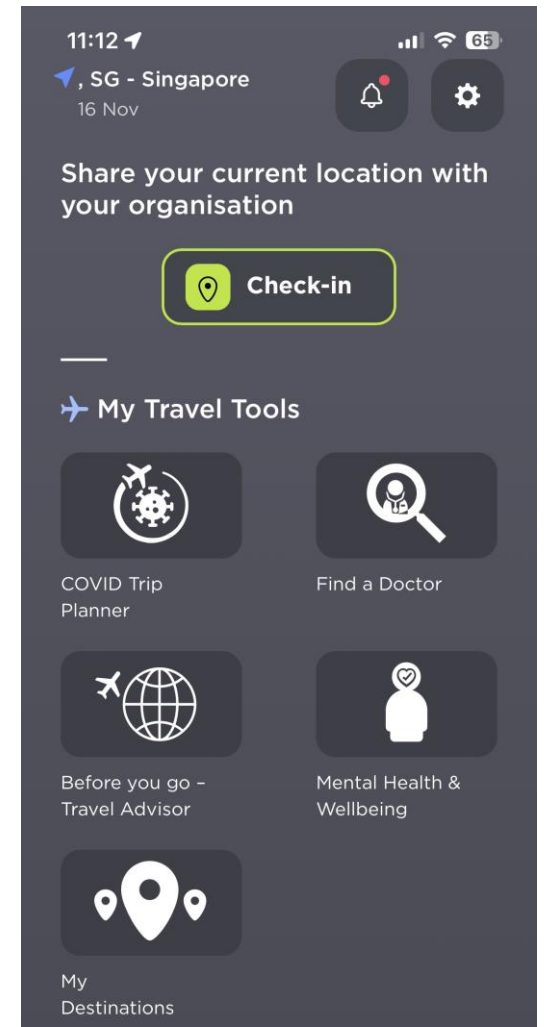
11:12
65
, SG - Singapore
16 Nov

Share your current location with your organisation

Check-in

My Travel Tools

COVID Trip Planner

Find a Doctor

Before you go - Travel Advisor

Mental Health & Wellbeing

My Destinations